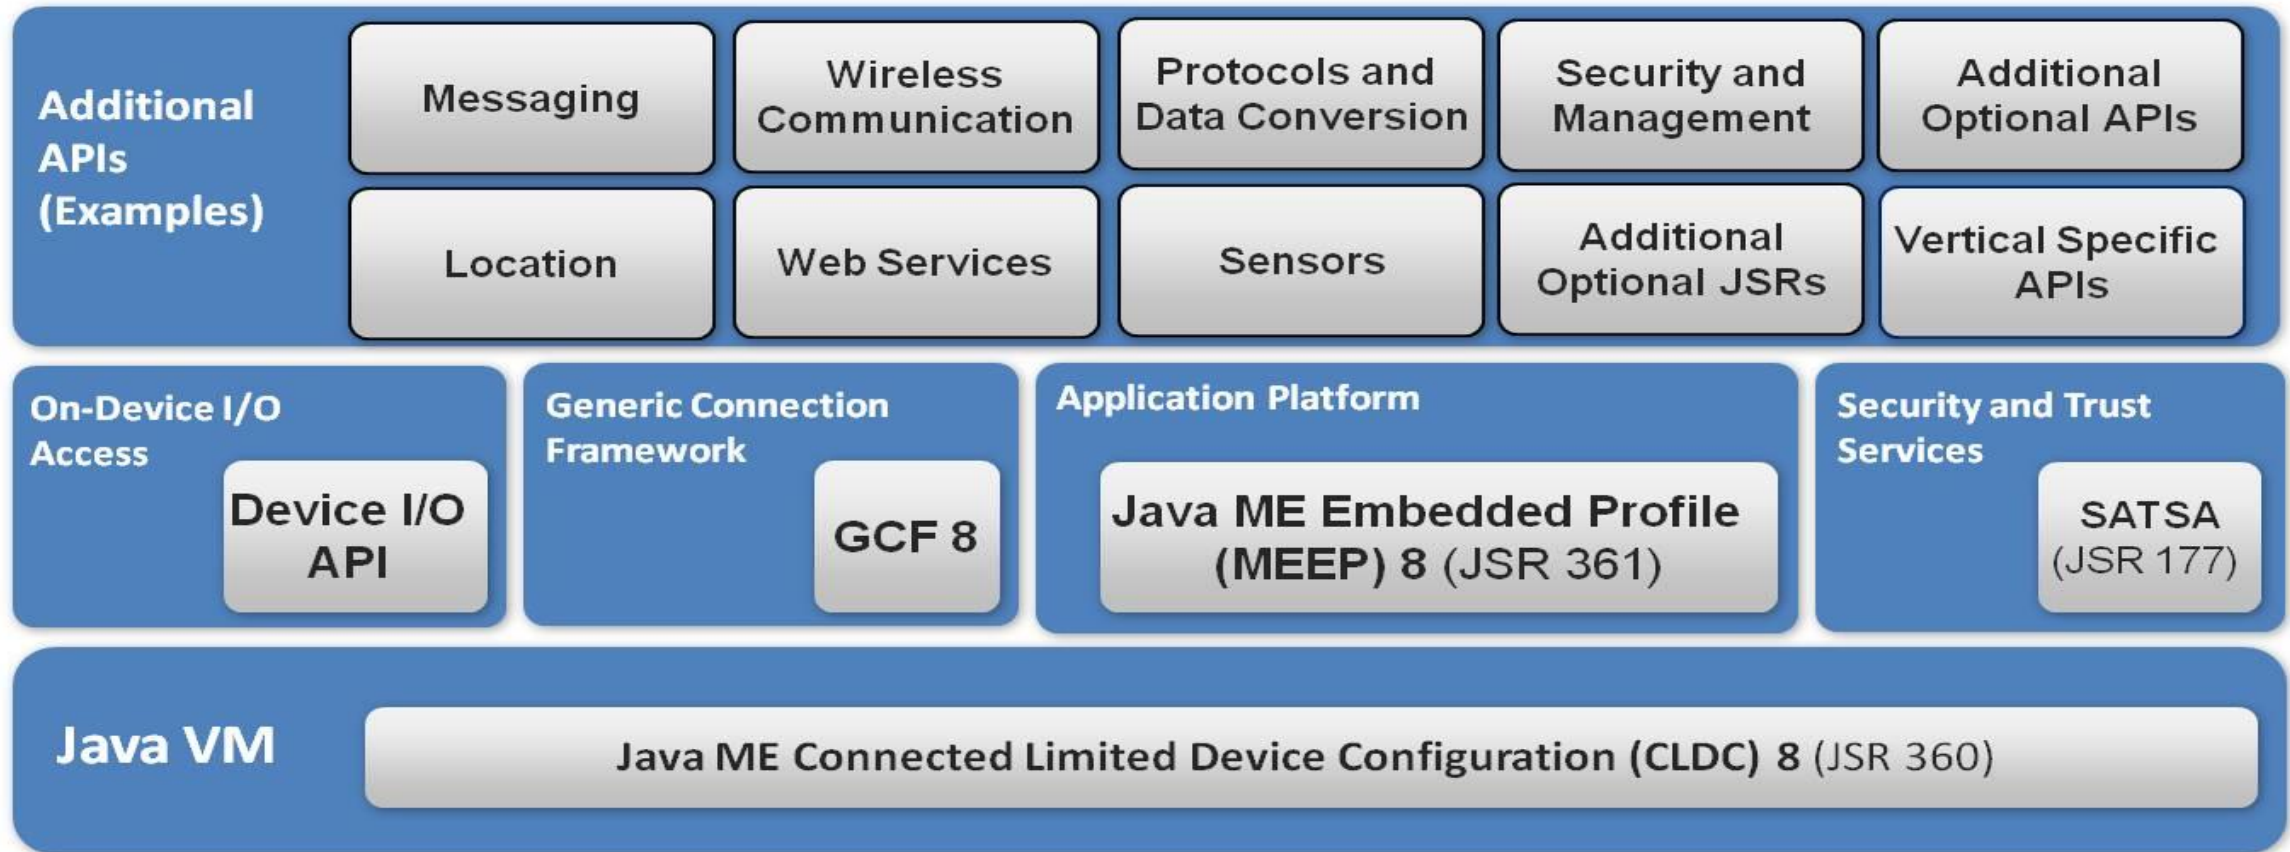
Additional APIs (Examples)

Messaging

Wireless Communication

Protocols and Data Conversion

Security and Management

Additional Optional APIs

Location

Web Services

Sensors

Additional Optional JSRs

Vertical Specific APIs

On-Device I/O Access

Device I/O API

Generic Connection Framework

GCF 8

Application Platform

Java ME Embedded Profile (MEEP) 8 (JSR 361)

Security and Trust Services

SATSA (JSR 177)

Java VM

Java ME Connected Limited Device Configuration (CLDC) 8 (JSR 360)